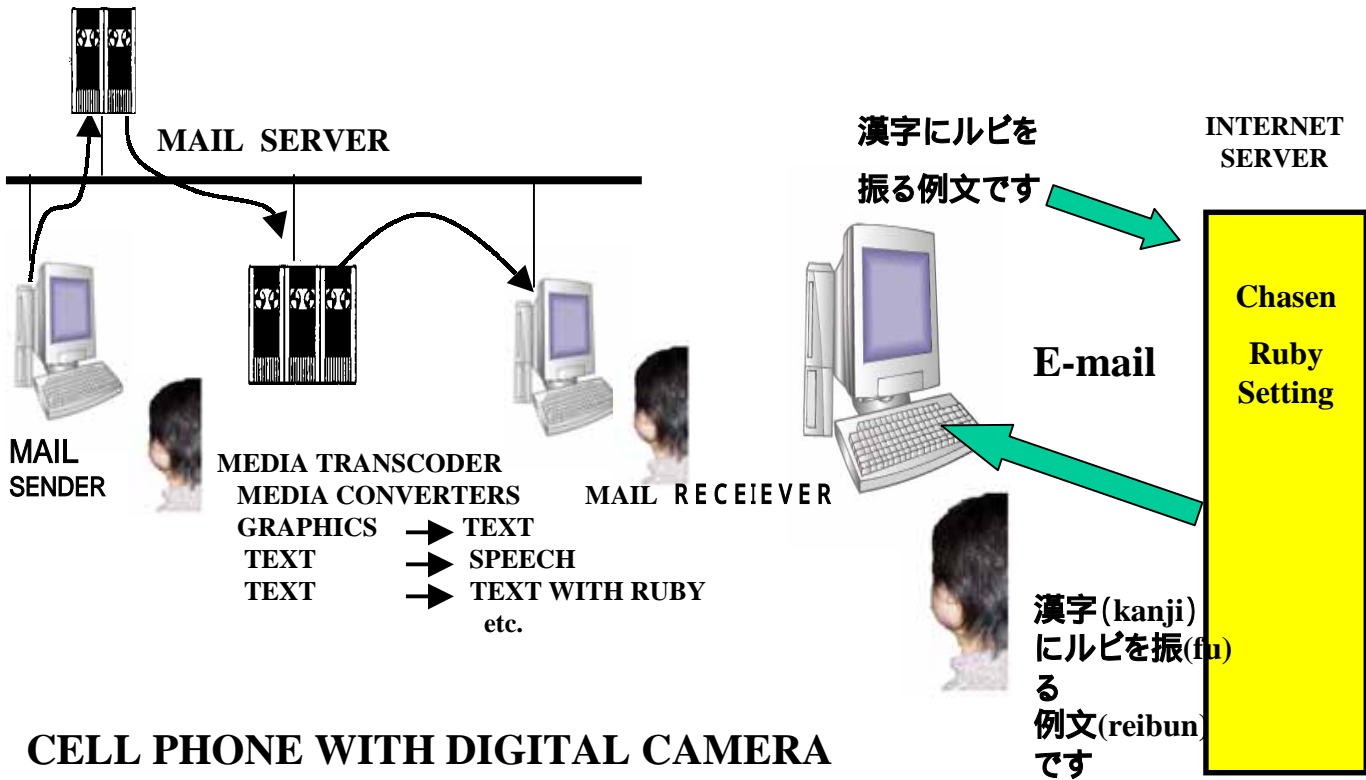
MAIL SERVER

MAIL SENDER

MEDIA TRANSCODER
MEDIA CONVERTERS
GRAPHICS → TEXT
TEXT → SPEECH
TEXT → TEXT WITH RUBY
etc.

MAIL RECEIEVER

CELL PHONE WITH DIGITAL CAMERA

漢字にルビを
振る例文です

INTERNET SERVER

Chasen
Ruby Setting

E-mail

漢字(kanji)
にルビを振(fu)
る
例文(reibun)
です